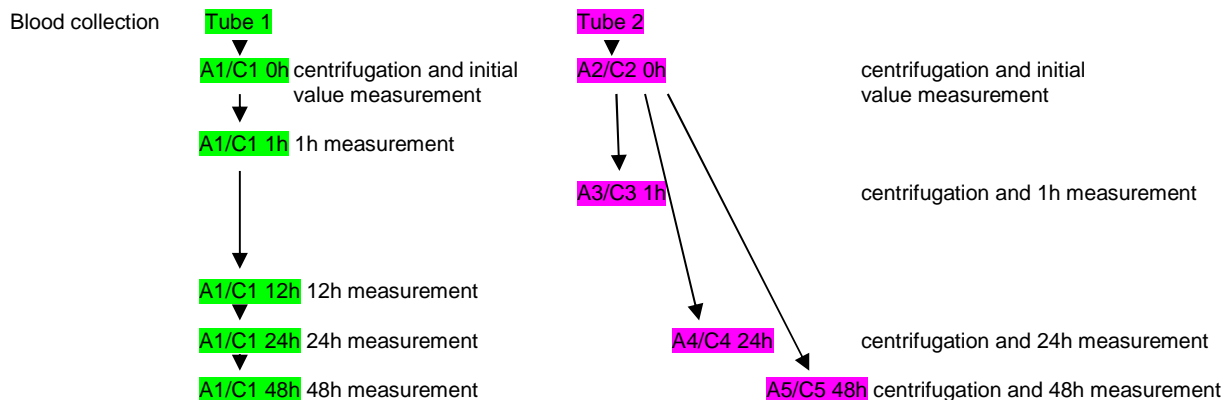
Blood collection

Tube 1

A1/C1 0h centrifugation and initial value measurement

A1/C1 1h 1h measurement

A1/C1 12h 12h measurement

A1/C1 24h 24h measurement

A1/C1 48h 48h measurement

Tube 2

A2/C2 0h centrifugation and initial value measurement

A3/C3 1h centrifugation and 1h measurement

A4/C4 24h centrifugation and 24h measurement

A5/C5 48h centrifugation and 48h measurement